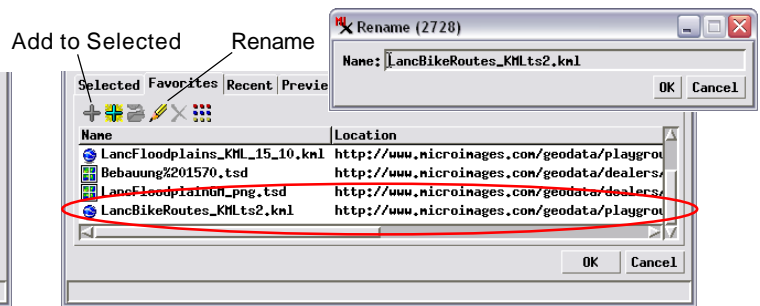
Add to Selected

Rename

Rename (2728)

Name: LancBikeRoutes_KMLts2.kml

OK Cancel

Selected Favorites Recent Previe

| Name | Location |
|---|---|
| LancFloodplains_KML_15_10.kml | http://www.microimages.com/geodata/playgrou |
| Bebauung%201570.tsd | http://www.microimages.com/geodata/dealers/ |
| LancFloodplainGM_png.tsd | http://www.microimages.com/geodata/dealers/ |
| LancBikeRoutes_KMLts2.kml | http://www.microimages.com/geodata/playgrou |

OK Cancel